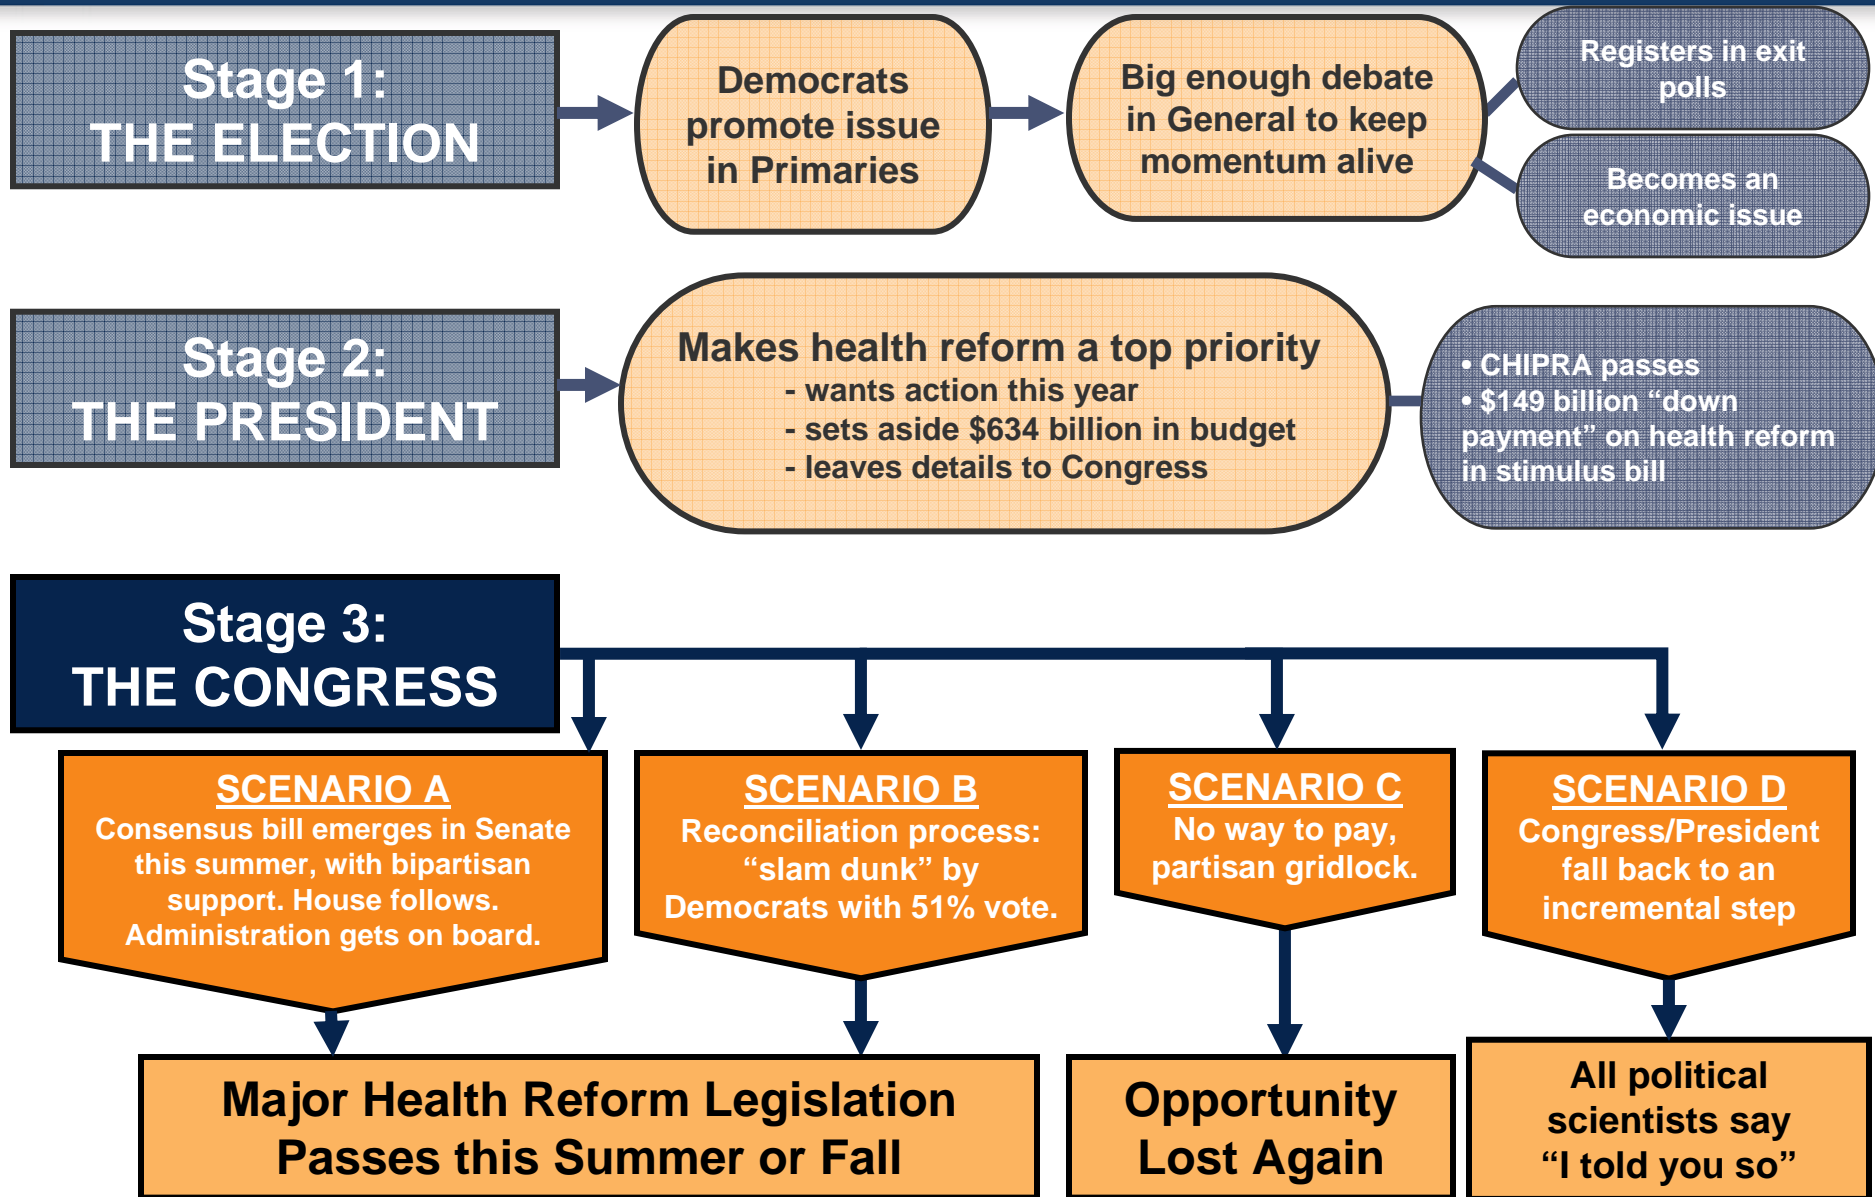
Stage 1:
THE ELECTION

Democrats promote issue in Primaries

Big enough debate in General to keep momentum alive

Registers in exit polls

Becomes an economic issue

Stage 2:
THE PRESIDENT

Makes health reform a top priority
- wants action this year
- sets aside $634 billion in budget
- leaves details to Congress

• CHIPRA passes
• $149 billion "down payment" on health reform in stimulus bill

Stage 3:
THE CONGRESS

SCENARIO A
Consensus bill emerges in Senate this summer, with bipartisan support. House follows. Administration gets on board.

SCENARIO B
Reconciliation process: "slam dunk" by Democrats with 51% vote.

SCENARIO C
No way to pay, partisan gridlock.

SCENARIO D
Congress/President fall back to an incremental step

Major Health Reform Legislation Passes this Summer or Fall

Opportunity Lost Again

All political scientists say "I told you so"